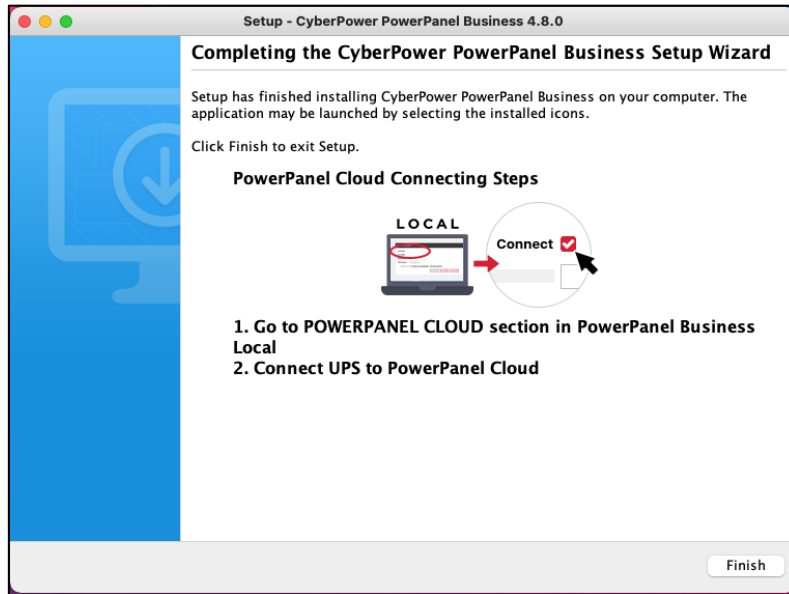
Setup - CyberPower PowerPanel Business 4.8.0

Completing the CyberPower PowerPanel Business Setup Wizard

Setup has finished installing CyberPower PowerPanel Business on your computer. The application may be launched by selecting the installed icons.

Click Finish to exit Setup.

PowerPanel Cloud Connecting Steps

LOCAL

Connect

1. Go to POWERPANEL CLOUD section in PowerPanel Business Local
2. Connect UPS to PowerPanel Cloud

Finish